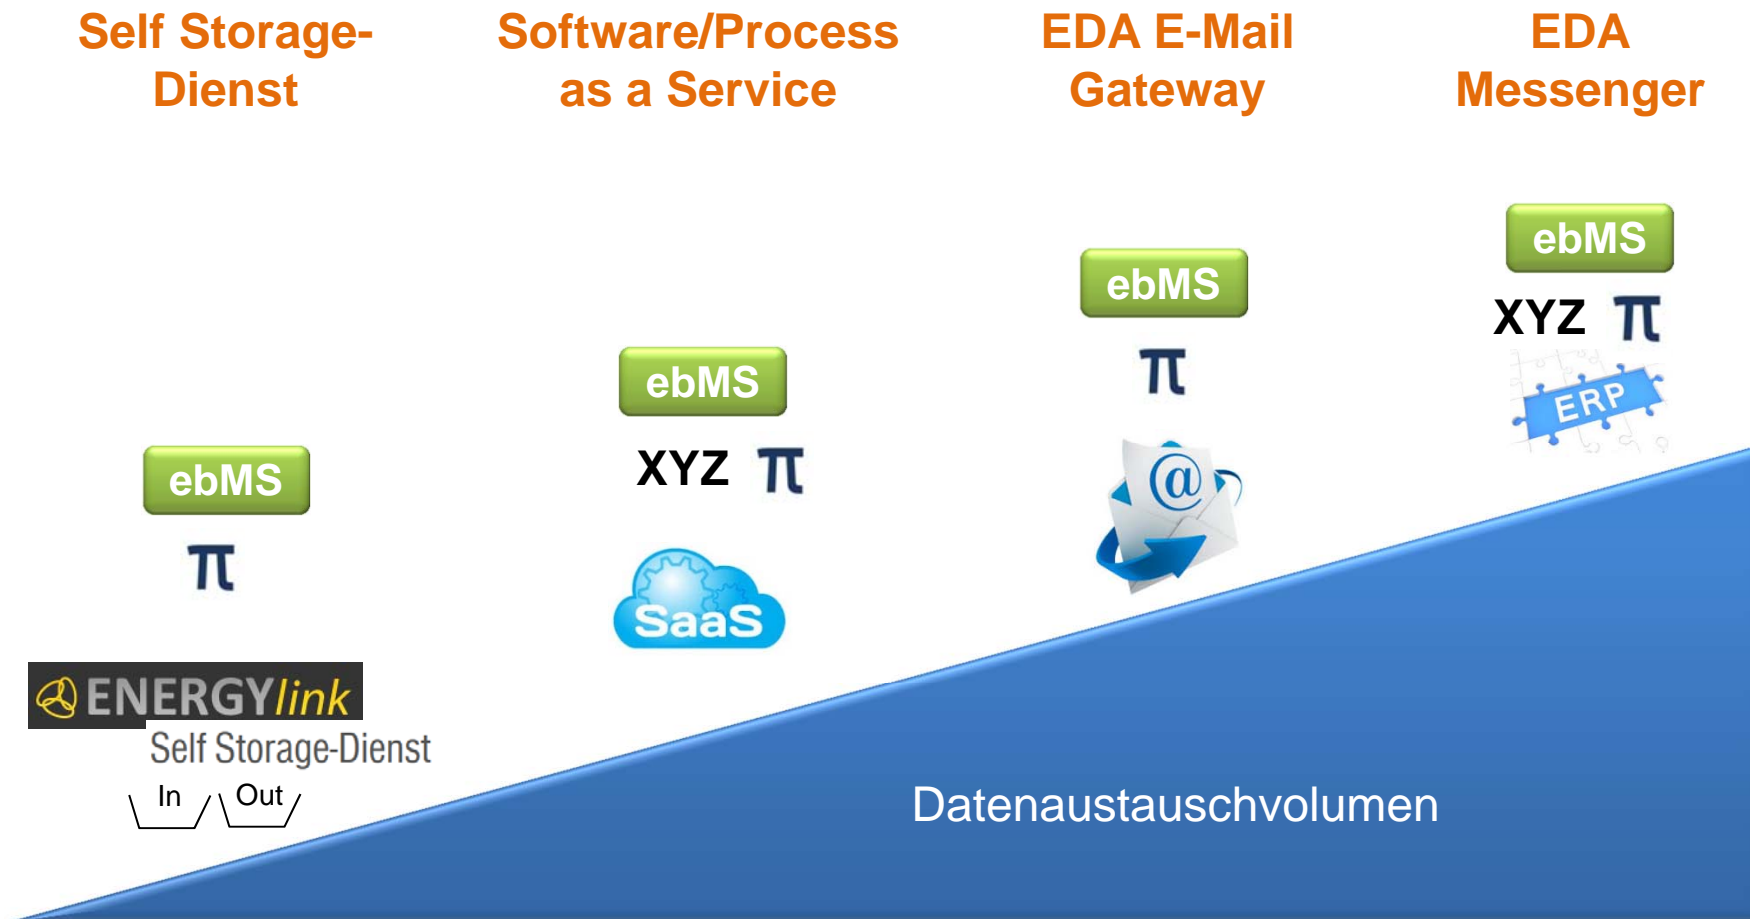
Self Storage-Dienst

Software/Process as a Service

EDA E-Mail Gateway

EDA Messenger

ebMS

$\pi$

ENERGYlink

Self Storage-Dienst

In

Out

ebMS

XYZ $\pi$

SaaS

ebMS

$\pi$

@

ebMS

XYZ $\pi$

ERP

Datenaustauschvolumen